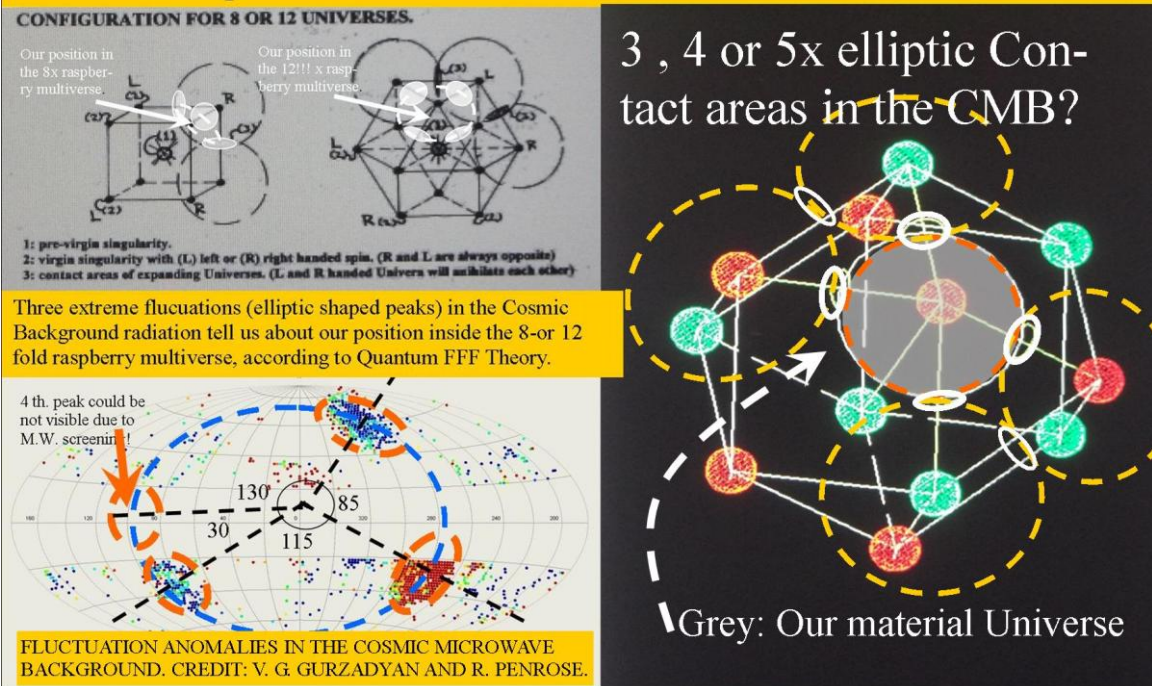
CONFIGURATION FOR 8 OR 12 UNIVERSES.

Our position in the 8x raspberry multiverse

Our position in the 12!!! x raspberry multiverse.

L (2) R (1) (3) (2) L (2) R

(3) L L (2) R R (2) L (2)

1: pre-virgin singularity.
2: virgin singularity with (L) left or (R) right handed spin. (R and L are always opposite)
3: contact areas of expanding Universes. (L and R handed Univern will anihilate each other)

Three extreme flucuations (elliptic shaped peaks) in the Cosmic Background radiation tell us about our position inside the 8-or 12 fold raspberry multiverse, according to Quantum FFF Theory.

4 th. peak could be not visible due to M.W. screening!

130 85 30 115

FLUCTUATION ANOMALIES IN THE COSMIC MICROWAVE BACKGROUND. CREDIT: V. G. GURZADYAN AND R. PENROSE.

3 , 4 or 5x elliptic Contact areas in the CMB?

Grey: Our material Universe